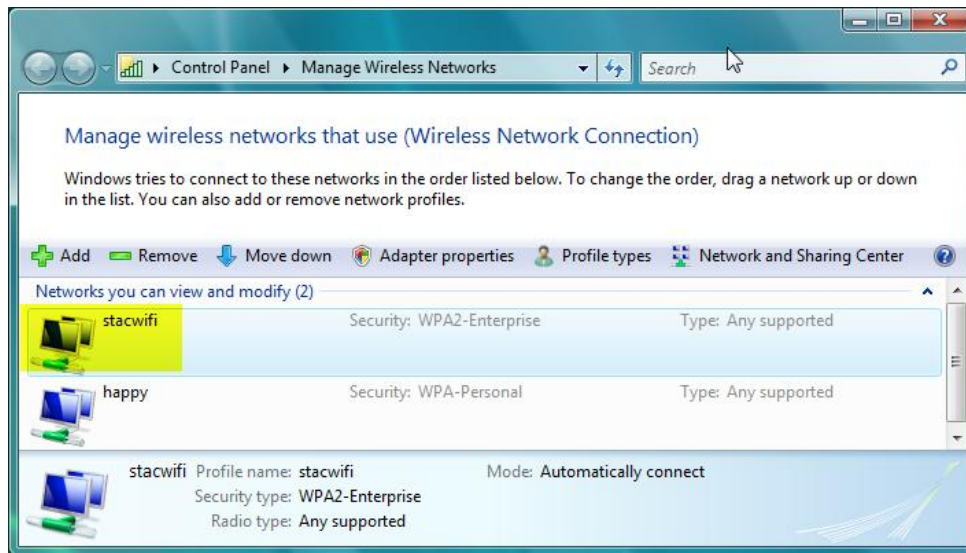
Control Panel ▸ Manage Wireless Networks

Search

Manage wireless networks that use (Wireless Network Connection)

Windows tries to connect to these networks in the order listed below. To change the order, drag a network up or down in the list. You can also add or remove network profiles.

Add Remove Move down Adapter properties Profile types Network and Sharing Center

Networks you can view and modify (2)

| | | |
|---|---|---|
| stacwifi | Security: WPA2-Enterprise | Type: Any supported |
| happy | Security: WPA-Personal | Type: Any supported |

stacwifi Profile name: stacwifi
Security type: WPA2-Enterprise
Radio type: Any supported

Mode: Automatically connect